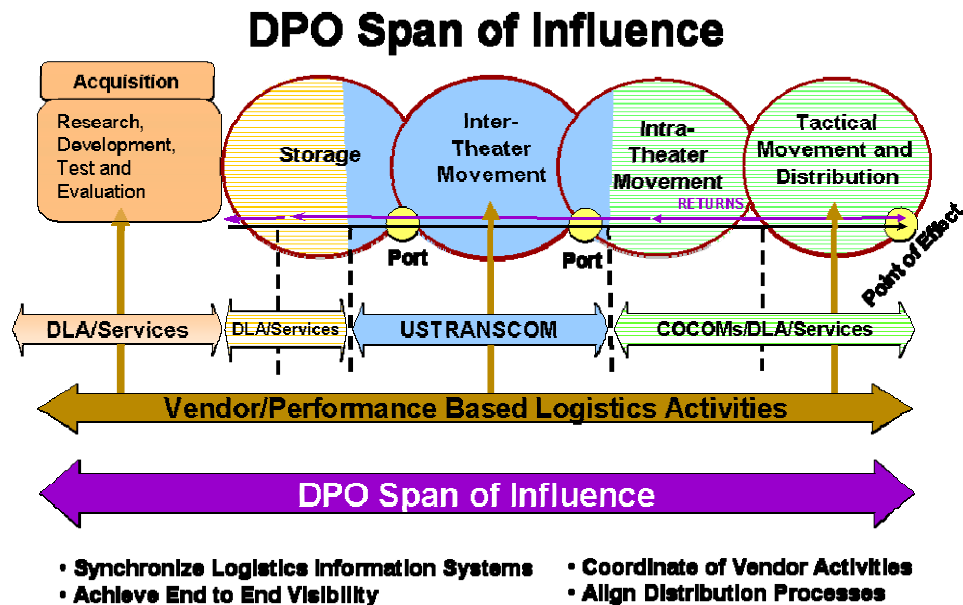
DPO Span of Influence

Acquisition

Research, Development, Test and Evaluation

Storage

Inter-Theater Movement

Intra-Theater Movement

Tactical Movement and Distribution

RETURNS

Port

Port

Point of Effect

DLA/Services

DLA/Services

USTRANSCOM

COCOMs/DLA/Services

Vendor/Performance Based Logistics Activities

DPO Span of Influence

• Synchronize Logistics Information Systems
• Achieve End to End Visibility

• Coordinate of Vendor Activities
• Align Distribution Processes